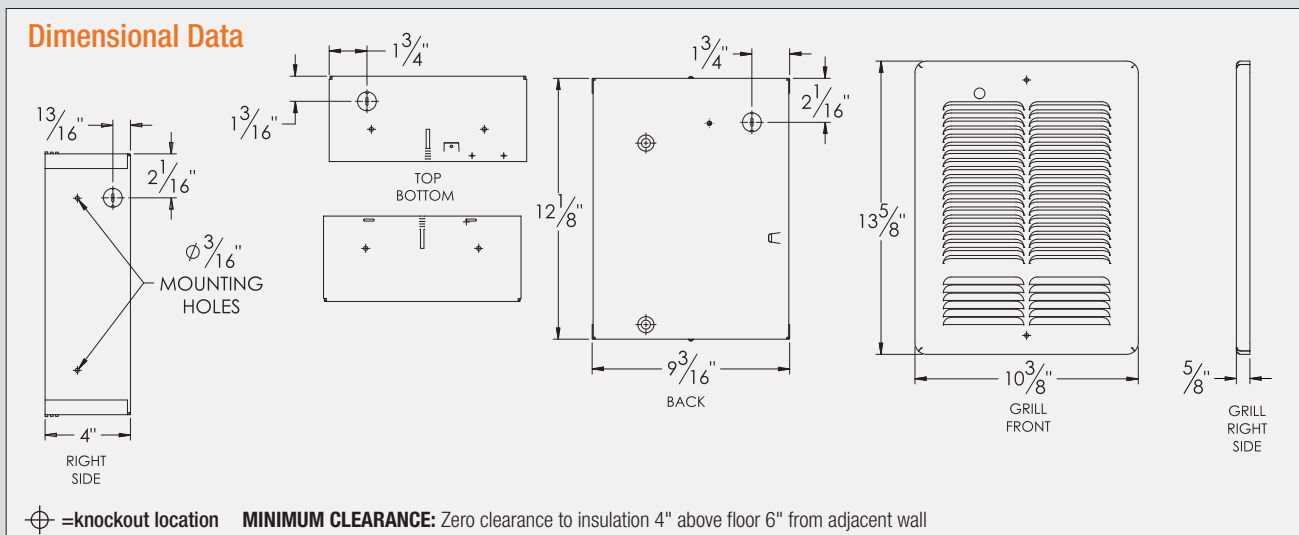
Dimensional Data

$\frac{13}{16}$"

$2\frac{1}{16}$"

$\varnothing\frac{3}{16}$"

MOUNTING HOLES

4"

RIGHT SIDE

$1\frac{3}{4}$"

$1\frac{3}{16}$"

TOP

BOTTOM

$1\frac{3}{4}$"

$2\frac{1}{16}$"

$12\frac{1}{8}$"

$9\frac{3}{16}$"

BACK

$13\frac{5}{8}$"

$10\frac{3}{8}$"

GRILL FRONT

$\frac{5}{8}$"

GRILL RIGHT SIDE

=knockout location **MINIMUM CLEARANCE:** Zero clearance to insulation 4" above floor 6" from adjacent wall